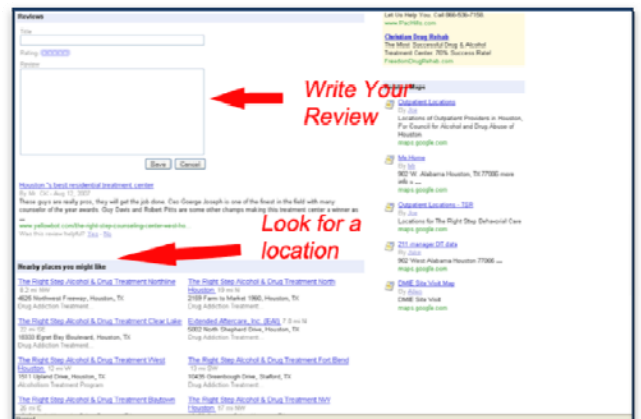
Reviews

Title

Rating

Review

Save Cancel

Houston 's best residential treatment center
By Mr. Ctri - Aug 12, 2007
These guys are really pros, they will get the job done. Cnr George Joseph is one of the finest in the field with many counselor of the year awards. Guy Davis and Robert Pitts are some other champs making this treatment center a winner as ...
www.yellowbot.com/the-right-step-counseling-center-west-ho...
Was this review helpful? Yes - No

Write Your Review

Look for a location

Nearby places you might like

The Right Step Alcohol & Drug Treatment Northline
4626 Northwest Freeway, Houston, TX
Drug Addiction Treatment

The Right Step Alcohol & Drug Treatment North Houston
2109 Farm to Market 1960, Houston, TX
Drug Addiction Treatment

The Right Step Alcohol & Drug Treatment Clear Lake
16300 Egret Bay Boulevard, Houston, TX
Drug Addiction Treatment

Extended Aftercare, Inc. (EAI)
5002 North Shepherd Drive, Houston, TX
Drug Addiction Treatment

The Right Step Alcohol & Drug Treatment West Houston
1011 Upland Drive, Houston, TX
Alcoholism Treatment Program

The Right Step Alcohol & Drug Treatment Fort Bend
10435 Greenbough Drive, Stafford, TX
Drug Addiction Treatment

The Right Step Alcohol & Drug Treatment Baytown

The Right Step Alcohol & Drug Treatment NW Houston

Let Us Help You. Call 866-536-7155
www.PacHills.com

Christian Drug Rehab
The Most Successful Drug & Alcohol Treatment Center. 76% Success Rate!
FreedomDrugRehab.com

Maps

Outpatient Locations
By Joe
Locations of Outpatient Providers in Houston, For Council for Alcohol and Drug Abuse of Houston
maps.google.com

Ms.Home
By Mr
902 W. Alabama Houston, TX 77006 more info »
maps.google.com

Outpatient Locations - TSR
By Joe
Locations for The Right Step Behavioral Care
maps.google.com

211 manager DT data
By Jaice
902 West Alabama Houston 77006 ...
maps.google.com

DMIE Site Visit Map
By Abby
DMIE Site Visit Map
maps.google.com